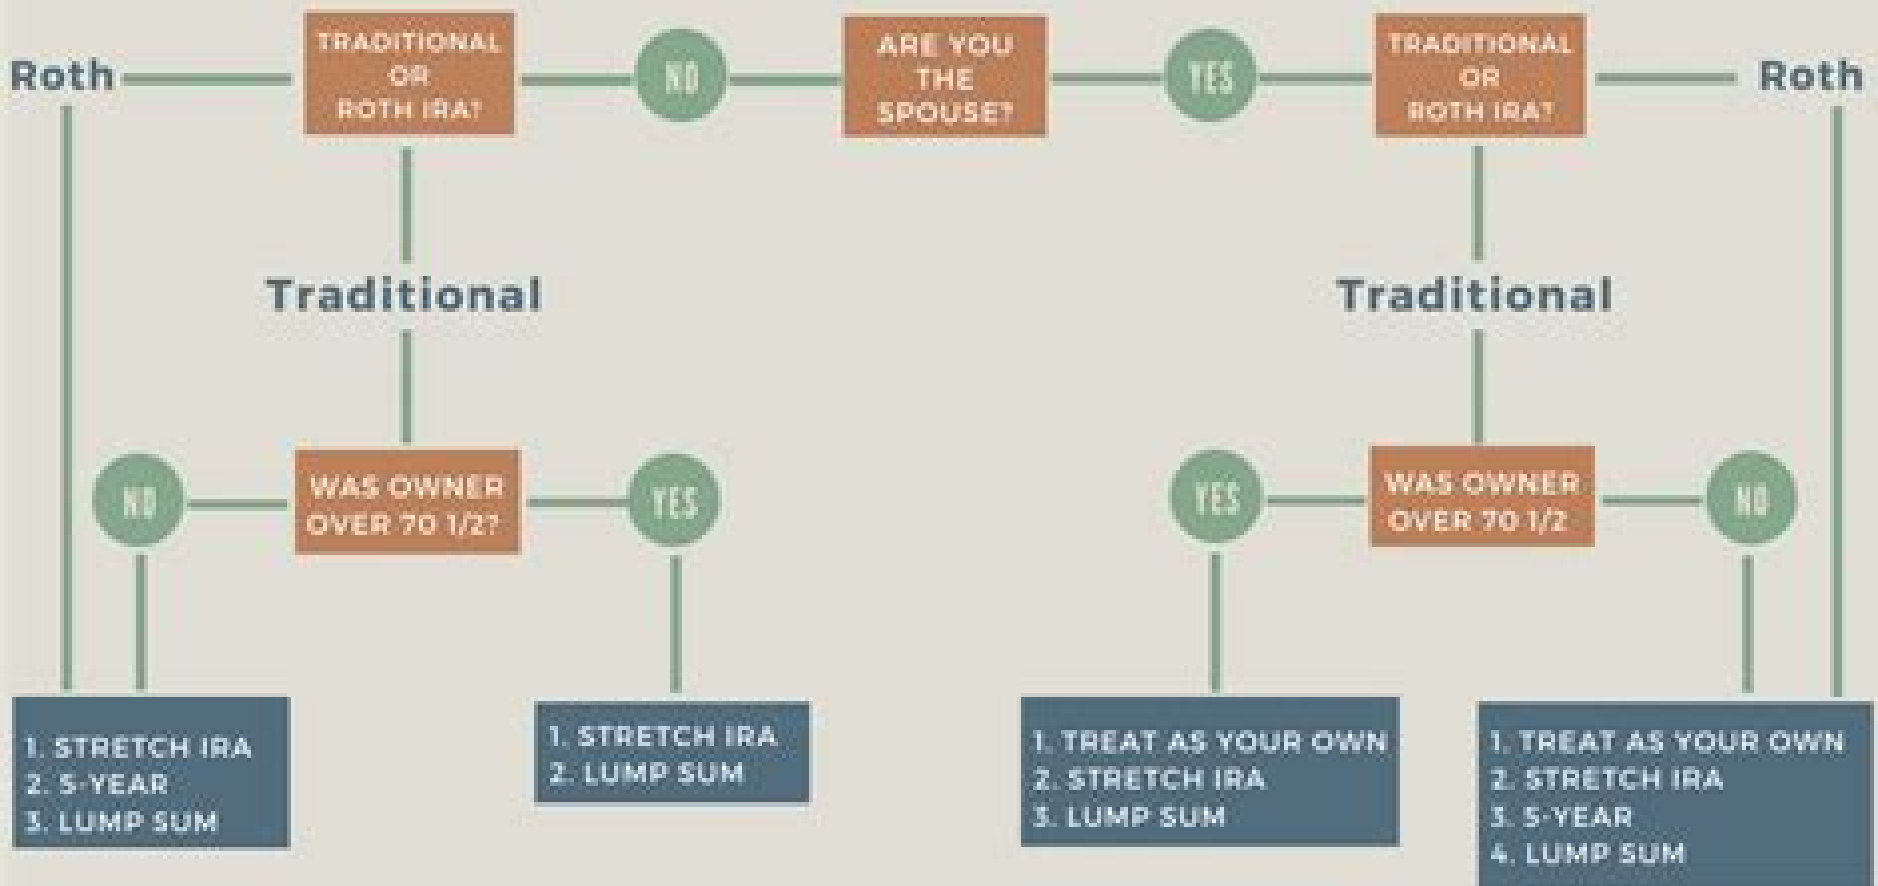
Roth

TRADITIONAL OR ROTH IRA?

NO

ARE YOU THE SPOUSE?

YES

TRADITIONAL OR ROTH IRA?

Roth

Traditional

Traditional

NO

WAS OWNER OVER 70 1/2?

YES

YES

WAS OWNER OVER 70 1/2

NO

1. STRETCH IRA
2. 5-YEAR
3. LUMP SUM

1. STRETCH IRA
2. LUMP SUM

1. TREAT AS YOUR OWN
2. STRETCH IRA
3. LUMP SUM

1. TREAT AS YOUR OWN
2. STRETCH IRA
3. 5-YEAR
4. LUMP SUM